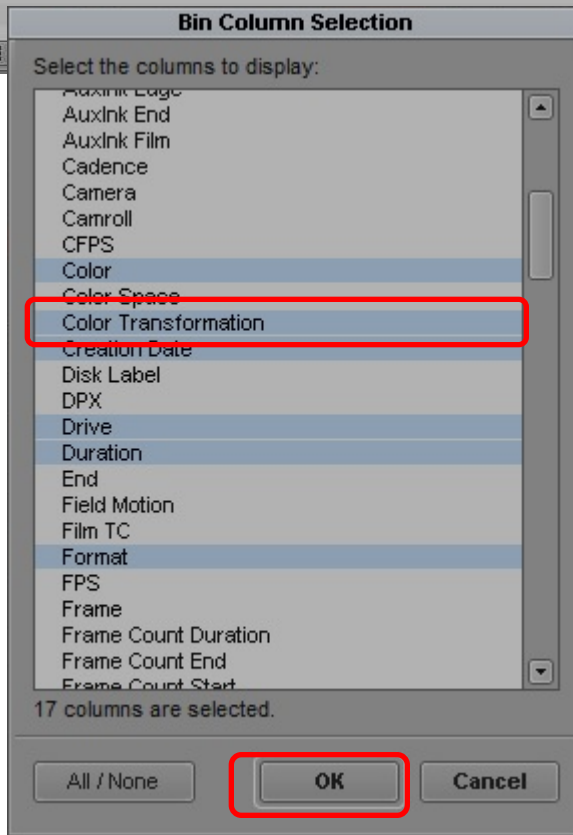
Bin Column Selection

Select the columns to display:

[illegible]
AuxInk End
AuxInk Film
Cadence
Camera
Camroll
CFPS
Color
Color Space
Color Transformation
Creation Date
Disk Label
DPX
Drive
Duration
End
Field Motion
Film TC
Format
FPS
Frame
Frame Count Duration
Frame Count End
Frame Count Start

17 columns are selected.

All / None
OK
Cancel